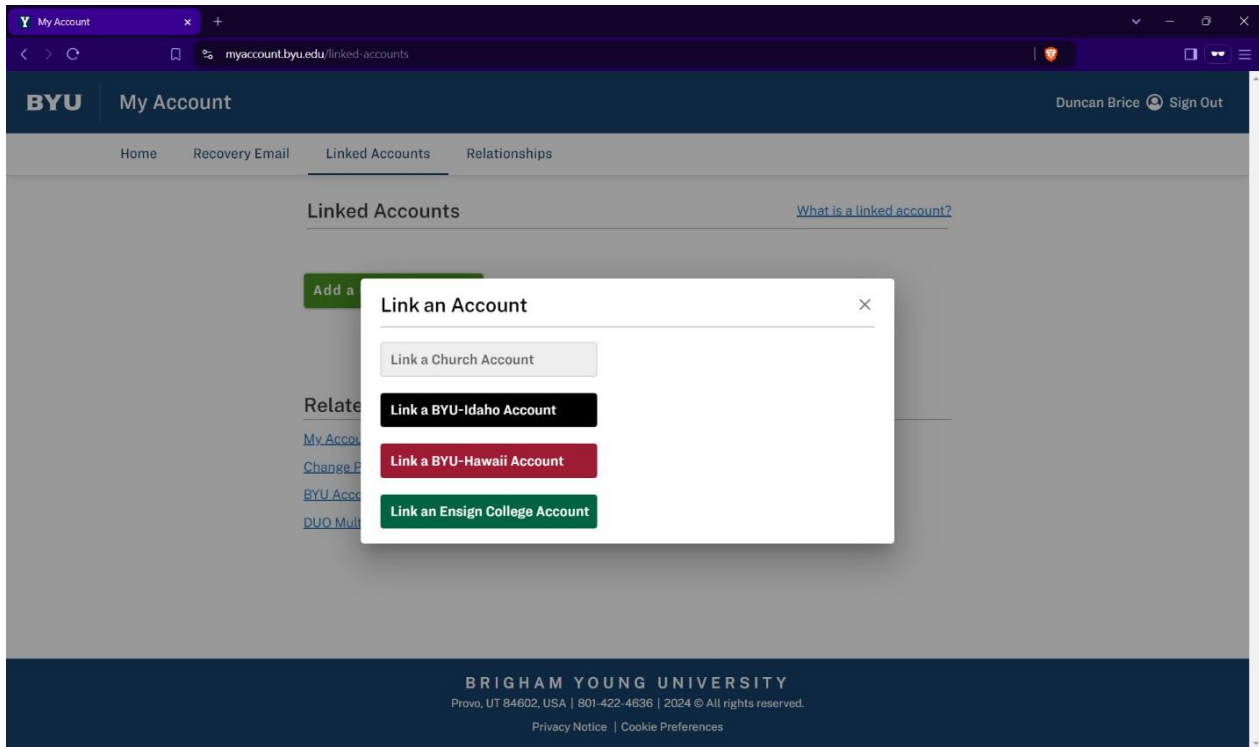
My Account

myaccount.byu.edu/linked-accounts

BYU My Account

Duncan Brice Sign Out

Home Recovery Email Linked Accounts Relationships

Linked Accounts

What is a linked account?

Add a

Relate

My Accou

Change P

BYU Acc

DUO Mult

Link an Account

×

Link a Church Account

Link a BYU-Idaho Account

Link a BYU-Hawaii Account

Link an Ensign College Account

BRIGHAM YOUNG UNIVERSITY

Provo, UT 84602, USA | 801-422-4636 | 2024 © All rights reserved.

Privacy Notice | Cookie Preferences